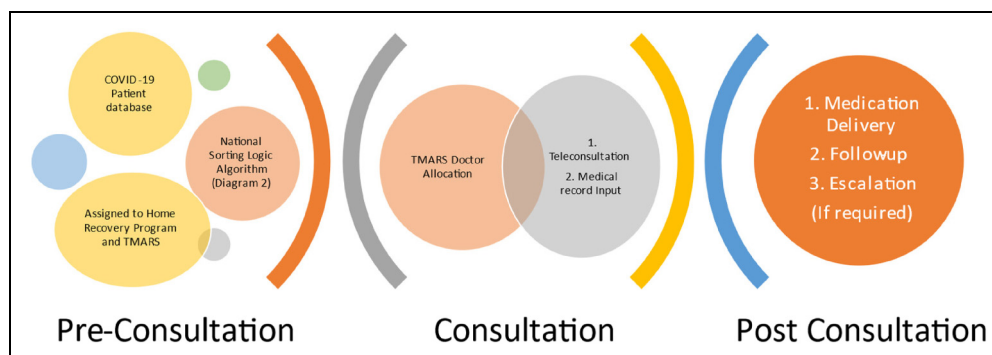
COVID-19 Patient database

National Sorting Logic Algorithm (Diagram 2)

Assigned to Home Recovery Program and TMARS

TMARS Doctor Allocation

1. Teleconsultation

2. Medical record Input

1. Medication Delivery

2. Followup

3. Escalation (If required)

Pre-Consultation

Consultation

Post Consultation